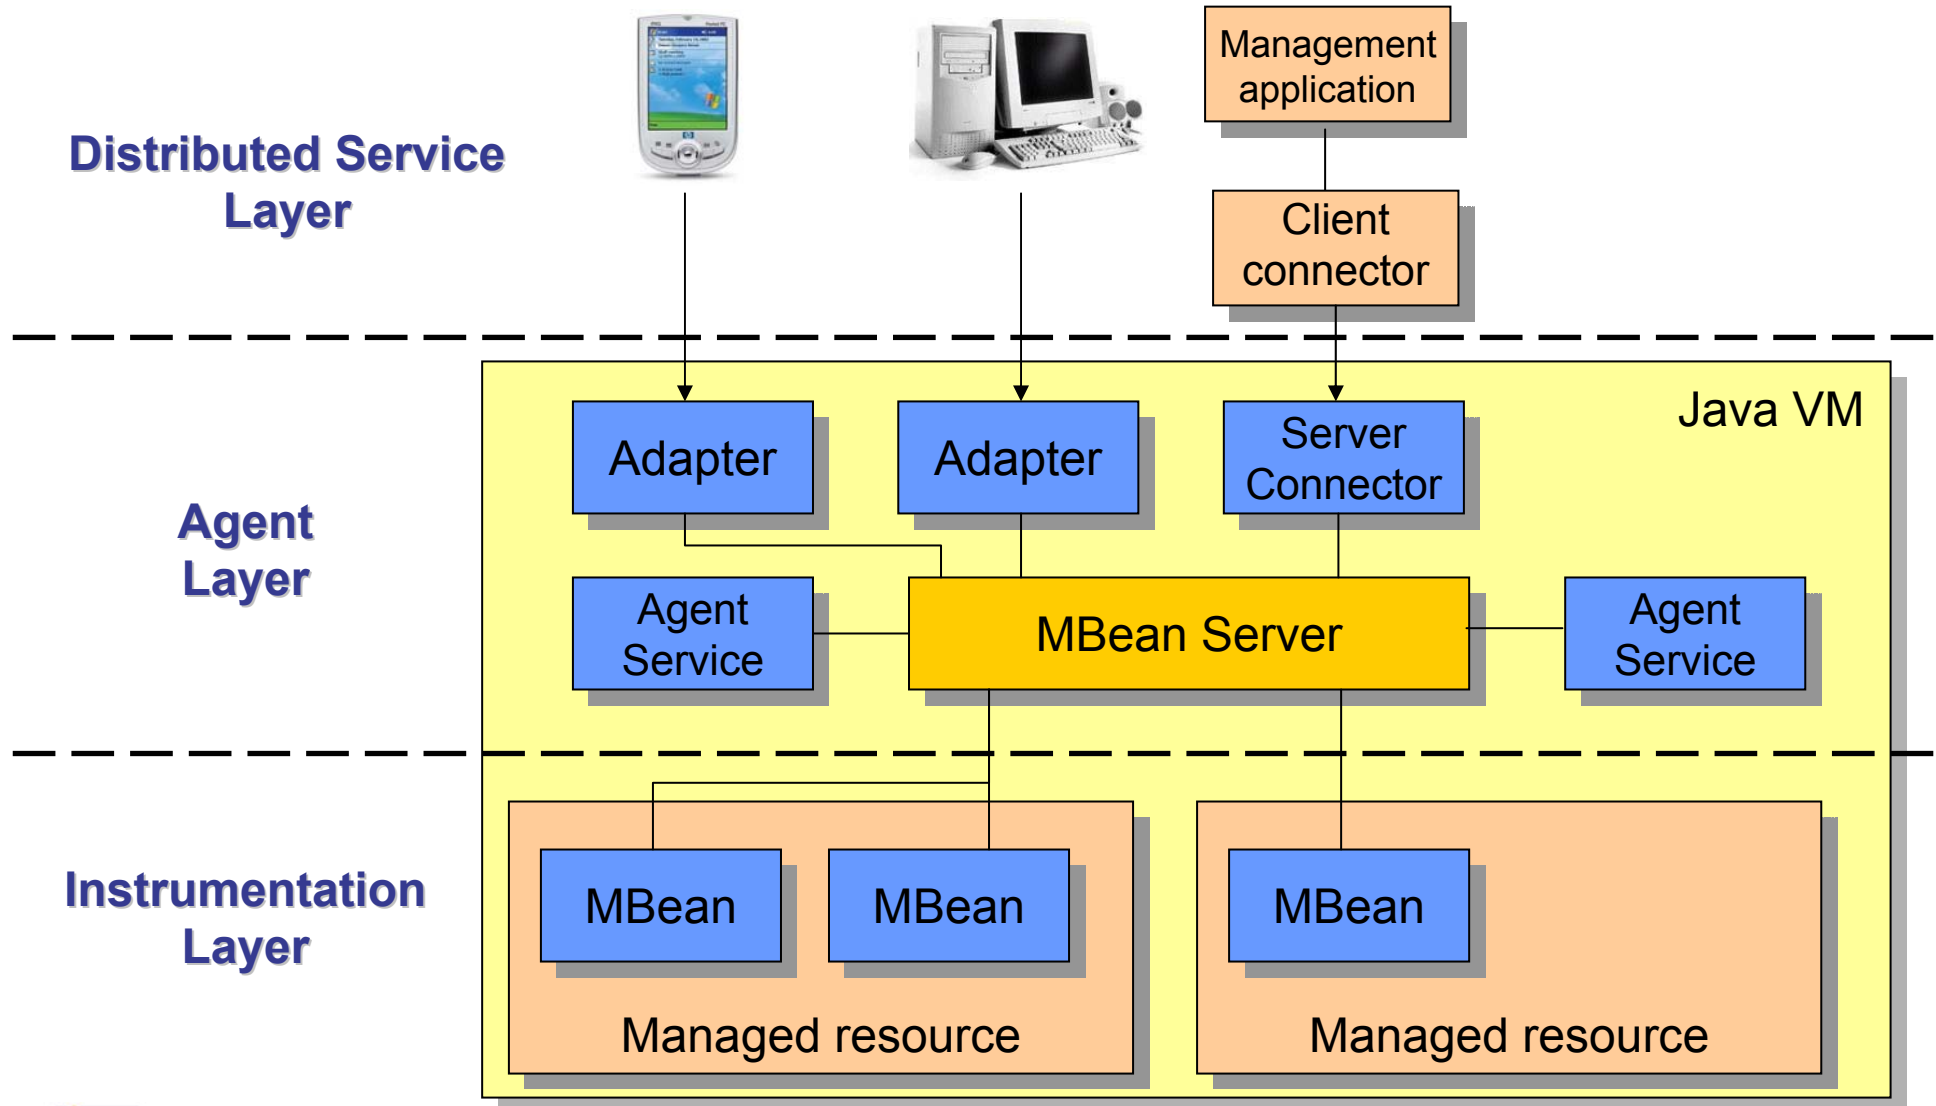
Distributed Service Layer

Management application

Client connector

Java VM

Adapter

Adapter

Server Connector

Agent Layer

Agent Service

MBean Server

Agent Service

Instrumentation Layer

MBean

MBean

MBean

Managed resource

Managed resource